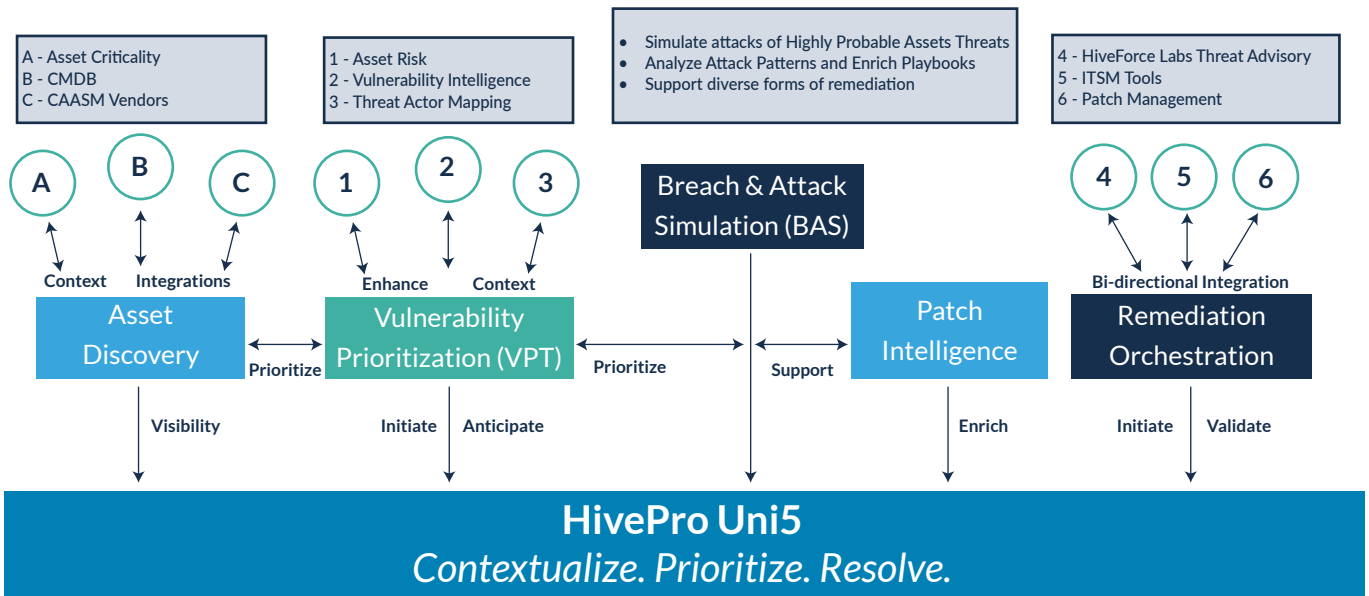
A - Asset Criticality
B - CMDB
C - CAASM Vendors

1 - Asset Risk
2 - Vulnerability Intelligence
3 - Threat Actor Mapping

- Simulate attacks of Highly Probable Assets Threats
- Analyze Attack Patterns and Enrich Playbooks
- Support diverse forms of remediation

4 - HiveForce Labs Threat Advisory
5 - ITSM Tools
6 - Patch Management

A
B
C

1
2
3

Breach & Attack Simulation (BAS)

4
5
6

Context
Integrations

Enhance
Context

Bi-directional Integration

Asset Discovery

Prioritize

Vulnerability Prioritization (VPT)

Prioritize

Support

Patch Intelligence

Remediation Orchestration

Visibility

Initiate
Anticipate

Enrich

Initiate
Validate

HivePro Uni5
Contextualize. Prioritize. Resolve.